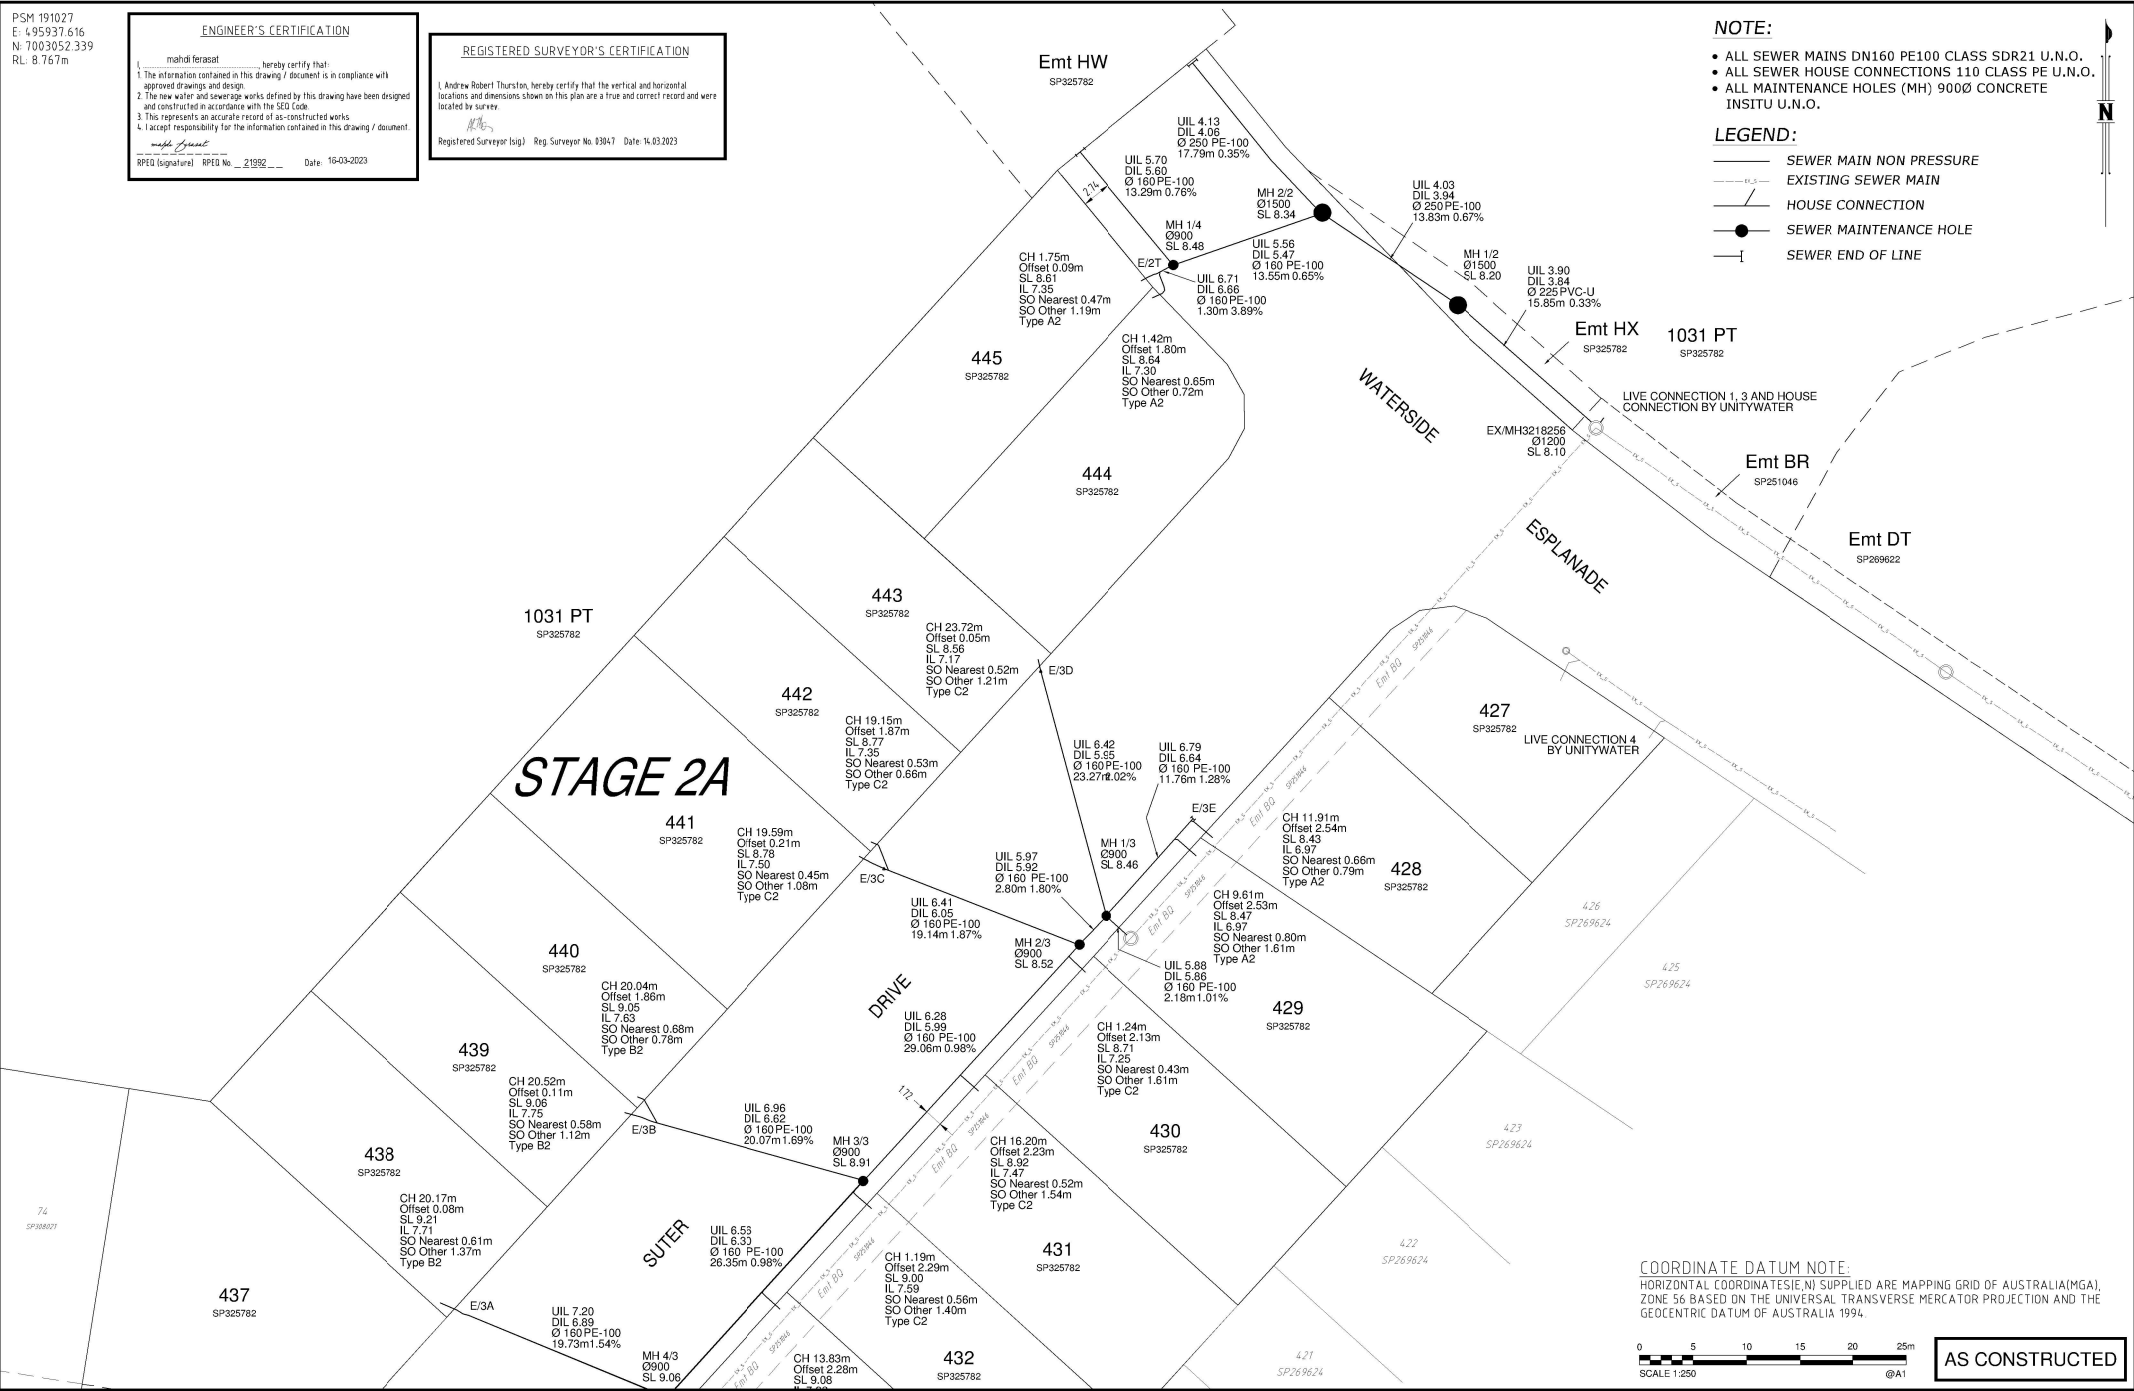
PSM 191027
E: 495937.616
N: 7003052.339
RL: 8.767m

ENGINEER'S CERTIFICATION

I, mahdi ferasat, hereby certify that:
1. The information contained in this drawing / document is in compliance with approved drawings and design.
2. The new water and sewerage works defined by this drawing have been designed and constructed in accordance with the SEQ Code.
3. This represents an accurate record of as-constructed works
4. I accept responsibility for the information contained in this drawing / document.
RPEQ (signature) RPEQ No. 21992 Date: 16-03-2023

REGISTERED SURVEYOR'S CERTIFICATION

I, Andrew Robert Thurston, hereby certify that the vertical and horizontal locations and dimensions shown on this plan are a true and correct record and were located by survey.
Registered Surveyor (sig) Reg. Surveyor No. 03047 Date: 14.03.2023

NOTE:
• ALL SEWER MAINS DN160 PE100 CLASS SDR21 U.N.O.
• ALL SEWER HOUSE CONNECTIONS 110 CLASS PE U.N.O.
• ALL MAINTENANCE HOLES (MH) 900Ø CONCRETE INSITU U.N.O.

LEGEND:
SEWER MAIN NON PRESSURE
EXISTING SEWER MAIN
HOUSE CONNECTION
SEWER MAINTENANCE HOLE
SEWER END OF LINE

N

Emt HW
SP325782

UIL 4.13
DIL 4.06
Ø 250 PE-100
17.79m 0.35%

UIL 5.70
DIL 5.60
Ø 160 PE-100
13.29m 0.76%

2.74

MH 2/2
Ø1500
SL 8.34

UIL 4.03
DIL 3.94
Ø 250 PE-100
13.83m 0.67%

MH 1/4
Ø900
SL 8.48

UIL 5.56
DIL 5.47
Ø 160 PE-100
13.55m 0.65%

MH 1/2
Ø1500
SL 8.20

UIL 3.90
DIL 3.84
Ø 225 PVC-U
15.85m 0.33%

CH 1.75m
Offset 0.09m
SL 8.61
IL 7.35
SO Nearest 0.47m
SO Other 1.19m
Type A2

E/2T

UIL 6.71
DIL 6.66
Ø 160 PE-100
1.30m 3.89%

Emt HX
SP325782

1031 PT
SP325782

445
SP325782

CH 1.42m
Offset 1.80m
SL 8.64
IL 7.30
SO Nearest 0.65m
SO Other 0.72m
Type A2

WATERSIDE

LIVE CONNECTION 1, 3 AND HOUSE CONNECTION BY UNITYWATER

EX/MH3218256
Ø1200
SL 8.10

444
SP325782

Emt BR
SP251046

ESPLANADE

Emt DT
SP269622

443
SP325782

CH 23.72m
Offset 0.05m
SL 8.56
IL 7.17
SO Nearest 0.52m
SO Other 1.21m
Type C2

1031 PT
SP325782

E/3D

442
SP325782

CH 19.15m
Offset 1.87m
SL 8.77
IL 7.35
SO Nearest 0.53m
SO Other 0.66m
Type C2

UIL 6.42
DIL 5.55
Ø 160 PE-100
23.27m 2.02%

UIL 6.79
DIL 6.64
Ø 160 PE-100
11.76m 1.28%

427
SP325782

LIVE CONNECTION 4
BY UNITYWATER

STAGE 2A

441
SP325782

CH 19.59m
Offset 0.21m
SL 8.78
IL 7.50
SO Nearest 0.45m
SO Other 1.08m
Type C2

E/3E

CH 11.91m
Offset 2.54m
SL 8.43
IL 6.97
SO Nearest 0.66m
SO Other 0.79m
Type A2

428
SP325782

E/3C

UIL 5.97
DIL 5.92
Ø 160 PE-100
2.80m 1.80%

MH 1/3
Ø900
SL 8.46

UIL 6.41
DIL 6.05
Ø 160 PE-100
19.14m 1.87%

CH 9.61m
Offset 2.53m
SL 8.47
IL 6.97
SO Nearest 0.80m
SO Other 1.61m
Type A2

426
SP269624

440
SP325782

MH 2/3
Ø900
SL 8.52

UIL 5.88
DIL 5.86
Ø 160 PE-100
2.18m 1.01%

425
SP269624

CH 20.04m
Offset 1.86m
SL 9.05
IL 7.63
SO Nearest 0.68m
SO Other 0.78m
Type B2

DRIVE

UIL 6.28
DIL 5.99
Ø 160 PE-100
29.06m 0.98%

429
SP325782

439
SP325782

CH 1.24m
Offset 2.13m
SL 8.71
IL 7.25
SO Nearest 0.43m
SO Other 1.61m
Type C2

CH 20.52m
Offset 0.11m
SL 9.06
IL 7.75
SO Nearest 0.58m
SO Other 1.12m
Type B2

1.72

UIL 6.96
DIL 6.62
Ø 160 PE-100
20.07m 1.69%

E/3B

MH 3/3
Ø900
SL 8.91

CH 16.20m
Offset 2.23m
SL 8.92
IL 7.47
SO Nearest 0.52m
SO Other 1.54m
Type C2

430
SP325782

423
SP269624

438
SP325782

CH 20.17m
Offset 0.08m
SL 9.21
IL 7.71
SO Nearest 0.61m
SO Other 1.37m
Type B2

74
SP308027

SUTER

UIL 6.53
DIL 6.33
Ø 160 PE-100
26.35m 0.98%

CH 1.19m
Offset 2.29m
SL 9.00
IL 7.59
SO Nearest 0.56m
SO Other 1.40m
Type C2

431
SP325782

422
SP269624

437
SP325782

E/3A

UIL 7.20
DIL 6.89
Ø 160 PE-100
19.73m 1.54%

MH 4/3
Ø900
SL 9.06

CH 13.83m
Offset 2.28m
SL 9.08

432
SP325782

421
SP269624

Emt BQ
SP325846

COORDINATE DATUM NOTE:
HORIZONTAL COORDINATES(E,N) SUPPLIED ARE MAPPING GRID OF AUSTRALIA(MGA), ZONE 56 BASED ON THE UNIVERSAL TRANSVERSE MERCATOR PROJECTION AND THE GEOCENTRIC DATUM OF AUSTRALIA 1994.

0 5 10 15 20 25m
SCALE 1:250 @A1

AS CONSTRUCTED